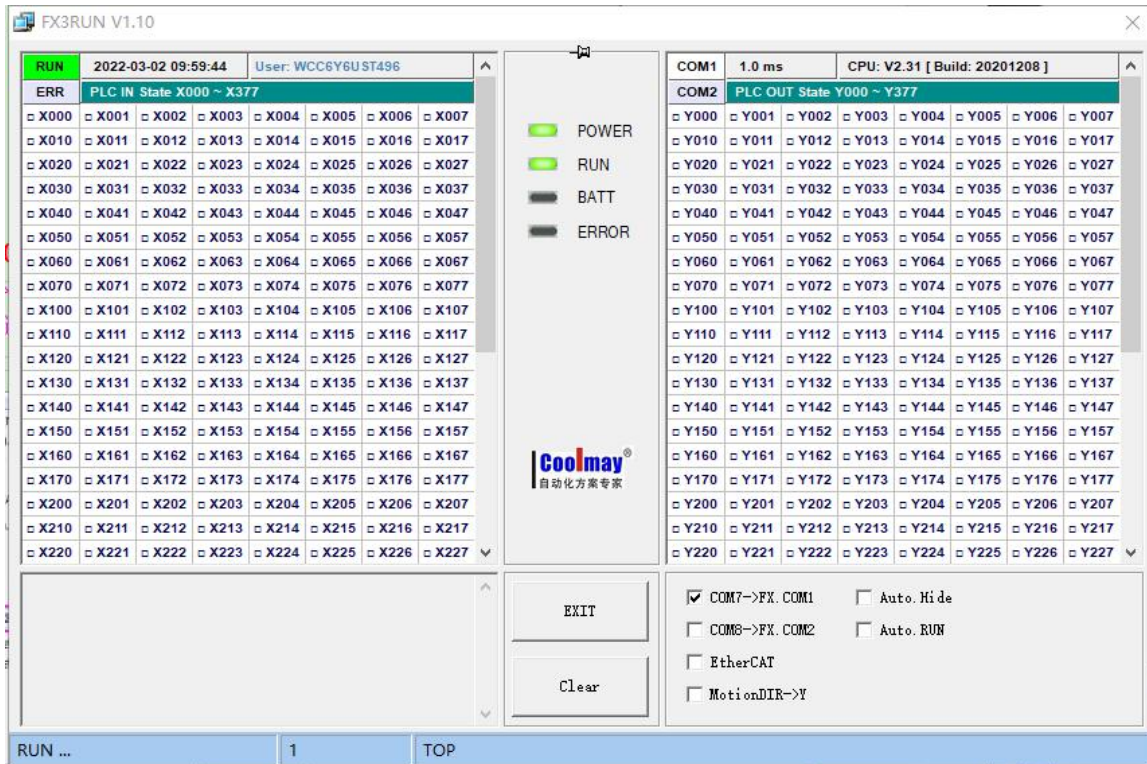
FX3RUN V1.10

| RUN | 2022-03-02 09:59:44 | User: WCC6Y6UST496 | | | | | |
|---|---|---|---|---|---|---|---|
| ERR | PLC IN State X000 ~ X377 | | | | | | |
| X000 | X001 | X002 | X003 | X004 | X005 | X006 | X007 |
| X010 | X011 | X012 | X013 | X014 | X015 | X016 | X017 |
| X020 | X021 | X022 | X023 | X024 | X025 | X026 | X027 |
| X030 | X031 | X032 | X033 | X034 | X035 | X036 | X037 |
| X040 | X041 | X042 | X043 | X044 | X045 | X046 | X047 |
| X050 | X051 | X052 | X053 | X054 | X055 | X056 | X057 |
| X060 | X061 | X062 | X063 | X064 | X065 | X066 | X067 |
| X070 | X071 | X072 | X073 | X074 | X075 | X076 | X077 |
| X100 | X101 | X102 | X103 | X104 | X105 | X106 | X107 |
| X110 | X111 | X112 | X113 | X114 | X115 | X116 | X117 |
| X120 | X121 | X122 | X123 | X124 | X125 | X126 | X127 |
| X130 | X131 | X132 | X133 | X134 | X135 | X136 | X137 |
| X140 | X141 | X142 | X143 | X144 | X145 | X146 | X147 |
| X150 | X151 | X152 | X153 | X154 | X155 | X156 | X157 |
| X160 | X161 | X162 | X163 | X164 | X165 | X166 | X167 |
| X170 | X171 | X172 | X173 | X174 | X175 | X176 | X177 |
| X200 | X201 | X202 | X203 | X204 | X205 | X206 | X207 |
| X210 | X211 | X212 | X213 | X214 | X215 | X216 | X217 |
| X220 | X221 | X222 | X223 | X224 | X225 | X226 | X227 |

POWER
RUN
BATT
ERROR

Coolmay®
自动化方案专家

| COM1 | 1.0 ms | CPU: V2.31 [ Build: 20201208 ] | | | | | |
|---|---|---|---|---|---|---|---|
| COM2 | PLC OUT State Y000 ~ Y377 | | | | | | |
| Y000 | Y001 | Y002 | Y003 | Y004 | Y005 | Y006 | Y007 |
| Y010 | Y011 | Y012 | Y013 | Y014 | Y015 | Y016 | Y017 |
| Y020 | Y021 | Y022 | Y023 | Y024 | Y025 | Y026 | Y027 |
| Y030 | Y031 | Y032 | Y033 | Y034 | Y035 | Y036 | Y037 |
| Y040 | Y041 | Y042 | Y043 | Y044 | Y045 | Y046 | Y047 |
| Y050 | Y051 | Y052 | Y053 | Y054 | Y055 | Y056 | Y057 |
| Y060 | Y061 | Y062 | Y063 | Y064 | Y065 | Y066 | Y067 |
| Y070 | Y071 | Y072 | Y073 | Y074 | Y075 | Y076 | Y077 |
| Y100 | Y101 | Y102 | Y103 | Y104 | Y105 | Y106 | Y107 |
| Y110 | Y111 | Y112 | Y113 | Y114 | Y115 | Y116 | Y117 |
| Y120 | Y121 | Y122 | Y123 | Y124 | Y125 | Y126 | Y127 |
| Y130 | Y131 | Y132 | Y133 | Y134 | Y135 | Y136 | Y137 |
| Y140 | Y141 | Y142 | Y143 | Y144 | Y145 | Y146 | Y147 |
| Y150 | Y151 | Y152 | Y153 | Y154 | Y155 | Y156 | Y157 |
| Y160 | Y161 | Y162 | Y163 | Y164 | Y165 | Y166 | Y167 |
| Y170 | Y171 | Y172 | Y173 | Y174 | Y175 | Y176 | Y177 |
| Y200 | Y201 | Y202 | Y203 | Y204 | Y205 | Y206 | Y207 |
| Y210 | Y211 | Y212 | Y213 | Y214 | Y215 | Y216 | Y217 |
| Y220 | Y221 | Y222 | Y223 | Y224 | Y225 | Y226 | Y227 |

EXIT
Clear

COM7->FX.COM1
Auto.Hide
COM8->FX.COM2
Auto.RUN
EtherCAT
MotionDIR->Y

RUN ... | 1 | TOP